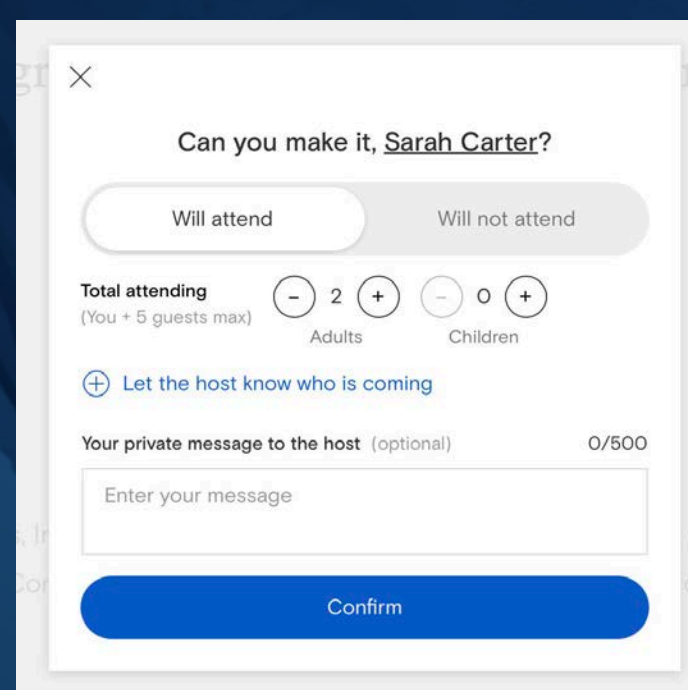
×

Can you make it, Sarah Carter?

Will attend

Will not attend

Total attending
(You + 5 guests max)

− 2 +
Adults

− 0 +
Children

⊕ Let the host know who is coming

Your private message to the host (optional)

0/500

Enter your message

Confirm